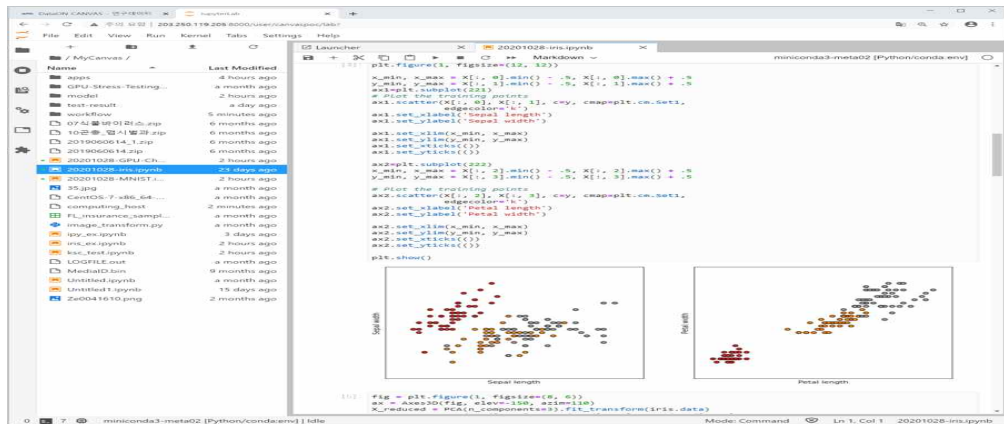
DataON CANVAS - 연구데이터 × JupyterLab × +

← → C ▲ 주의 요함 | 203.250.119.208:8000/user/canvaspoc/lab?

File Edit View Run Kernel Tabs Settings Help

+ ⬛ ⬆ C

⬛ / MyCanvas /

| Name | Last Modified |
|---|---|
| apps | 4 hours ago |
| GPU-Stress-Testing... | a month ago |
| model | 2 hours ago |
| test-result | a day ago |
| workflow | 5 minutes ago |
| 07식물바이러스.zip | 6 months ago |
| 10곤충_접시발과.zip | 6 months ago |
| 20190606014_1.zip | 6 months ago |
| 20190606014.zip | 6 months ago |
| 20201028-GPU-Ch... | 2 hours ago |
| 20201028-iris.ipynb | 25 days ago |
| 20201028-MNIST.i... | 2 hours ago |
| 35.jpg | a month ago |
| CentOS-7-x86_64-... | a month ago |
| computing_host | 2 minutes ago |
| FL_insurance_sampl... | a month ago |
| image_transform.py | a month ago |
| ipy_ex.ipynb | 3 days ago |
| iris_ex.ipynb | 2 hours ago |
| ksc_test.ipynb | 2 hours ago |
| LOGFILE.out | a month ago |
| MediaID.bin | 9 months ago |
| Untitled.ipynb | a month ago |
| Untitled1.ipynb | 15 days ago |
| Ze0041610.png | 2 months ago |

Launcher × 20201028-iris.ipynb ×

Markdown miniconda3-meta02 [Python/conda env]

[ ]: plt.figure(1, figsize=(12, 12))

x_min, x_max = X[:, 0].min() - .5, X[:, 0].max() + .5
y_min, y_max = X[:, 1].min() - .5, X[:, 1].max() + .5
ax1=plt.subplot(221)
# Plot the training points
ax1.scatter(X[:, 0], X[:, 1], c=y, cmap=plt.cm.Set1,
edgecolor='k')
ax1.set_xlabel('Sepal length')
ax1.set_ylabel('Sepal width')

ax1.set_xlim(x_min, x_max)
ax1.set_ylim(y_min, y_max)
ax1.set_xticks(())
ax1.set_yticks(())

ax2=plt.subplot(222)
x_min, x_max = X[:, 2].min() - .5, X[:, 2].max() + .5
y_min, y_max = X[:, 3].min() - .5, X[:, 3].max() + .5
# Plot the training points
ax2.scatter(X[:, 2], X[:, 3], c=y, cmap=plt.cm.Set1,
edgecolor='k')
ax2.set_xlabel('Petal length')
ax2.set_ylabel('Petal width')

ax2.set_xlim(x_min, x_max)
ax2.set_ylim(y_min, y_max)
ax2.set_xticks(())
ax2.set_yticks(())

plt.show()

Sepal width
Sepal length
Petal width
Petal length

[ ]: fig = plt.figure(1, figsize=(8, 6))
ax = Axes3D(fig, elev=-150, azim=110)
X_reduced = PCA(n_components=3).fit_transform(iris.data)

0 7 miniconda3-meta02 [Python/conda env] | Idle Mode: Command Ln 1, Col 1 20201028-iris.ipynb